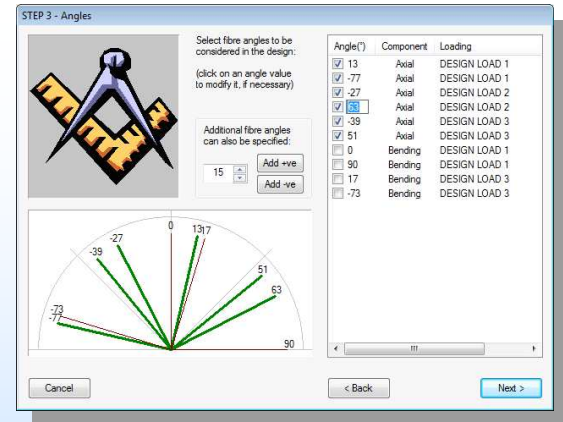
STEP 3 - Angles

Select fibre angles to be considered in the design:

(click on an angle value to modify it, if necessary)

Additional fibre angles can also be specified:

15

Add +ve

Add -ve

-73
-77
-39
-27
0
13
17
51
63
90

| Angle(°) | Component | Loading |
|---|---|---|
| 13 | Axial | DESIGN LOAD 1 |
| -77 | Axial | DESIGN LOAD 1 |
| -27 | Axial | DESIGN LOAD 2 |
| 63 | Axial | DESIGN LOAD 2 |
| -39 | Axial | DESIGN LOAD 3 |
| 51 | Axial | DESIGN LOAD 3 |
| 0 | Bending | DESIGN LOAD 1 |
| 90 | Bending | DESIGN LOAD 1 |
| 17 | Bending | DESIGN LOAD 3 |
| -73 | Bending | DESIGN LOAD 3 |

Cancel

< Back

Next >